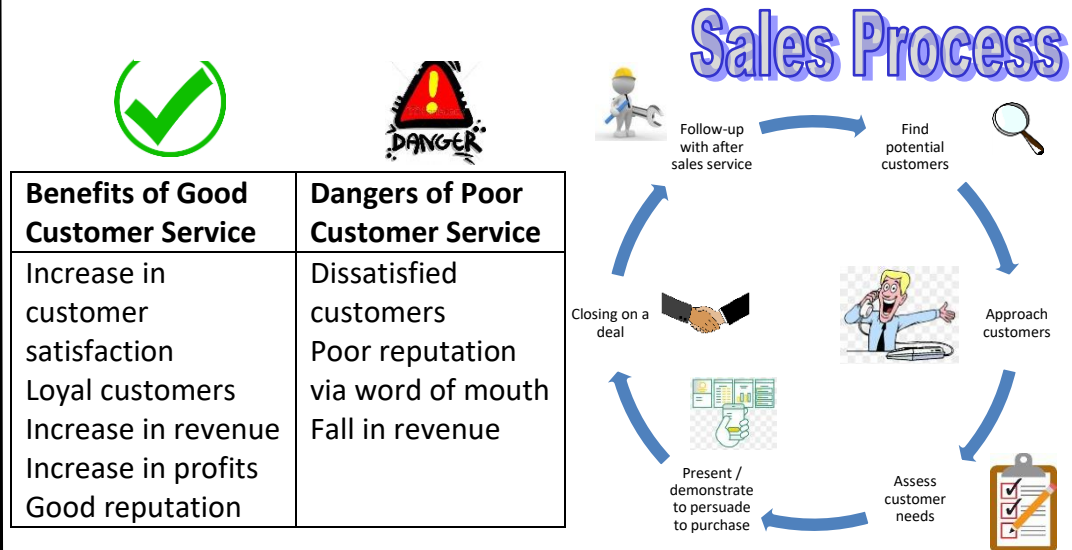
DANGER

| Benefits of Good Customer Service | Dangers of Poor Customer Service |
|---|---|
| Increase in customer satisfaction<br>Loyal customers<br>Increase in revenue<br>Increase in profits<br>Good reputation | Dissatisfied customers<br>Poor reputation via word of mouth<br>Fall in revenue |

Sales Process

Find potential customers

Approach customers

Assess customer needs

Present / demonstrate to persuade to purchase

Closing on a deal

Follow-up with after sales service